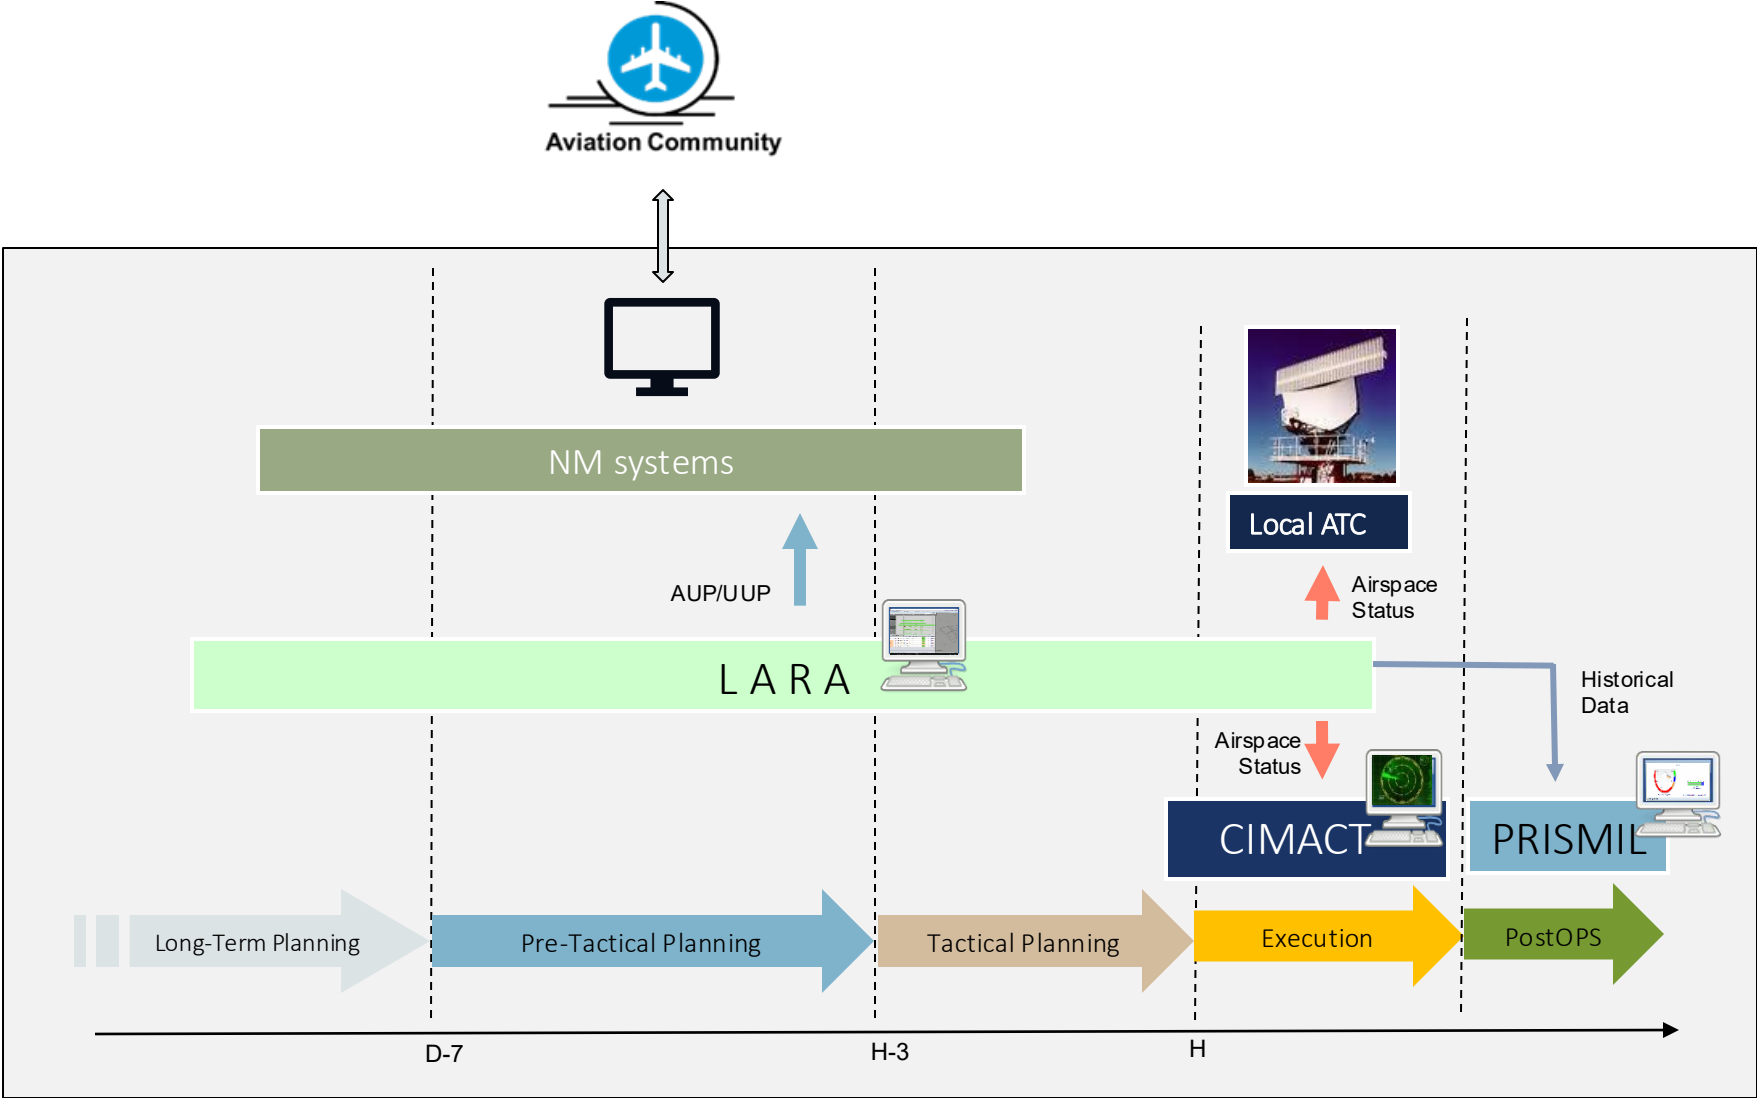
Aviation Community

NM systems

Local ATC

AUP/UUP

Airspace Status

LARA

Historical Data

Airspace Status

CIMACT

PRISMIL

Long-Term Planning

Pre-Tactical Planning

Tactical Planning

Execution

PostOPS

D-7

H-3

H